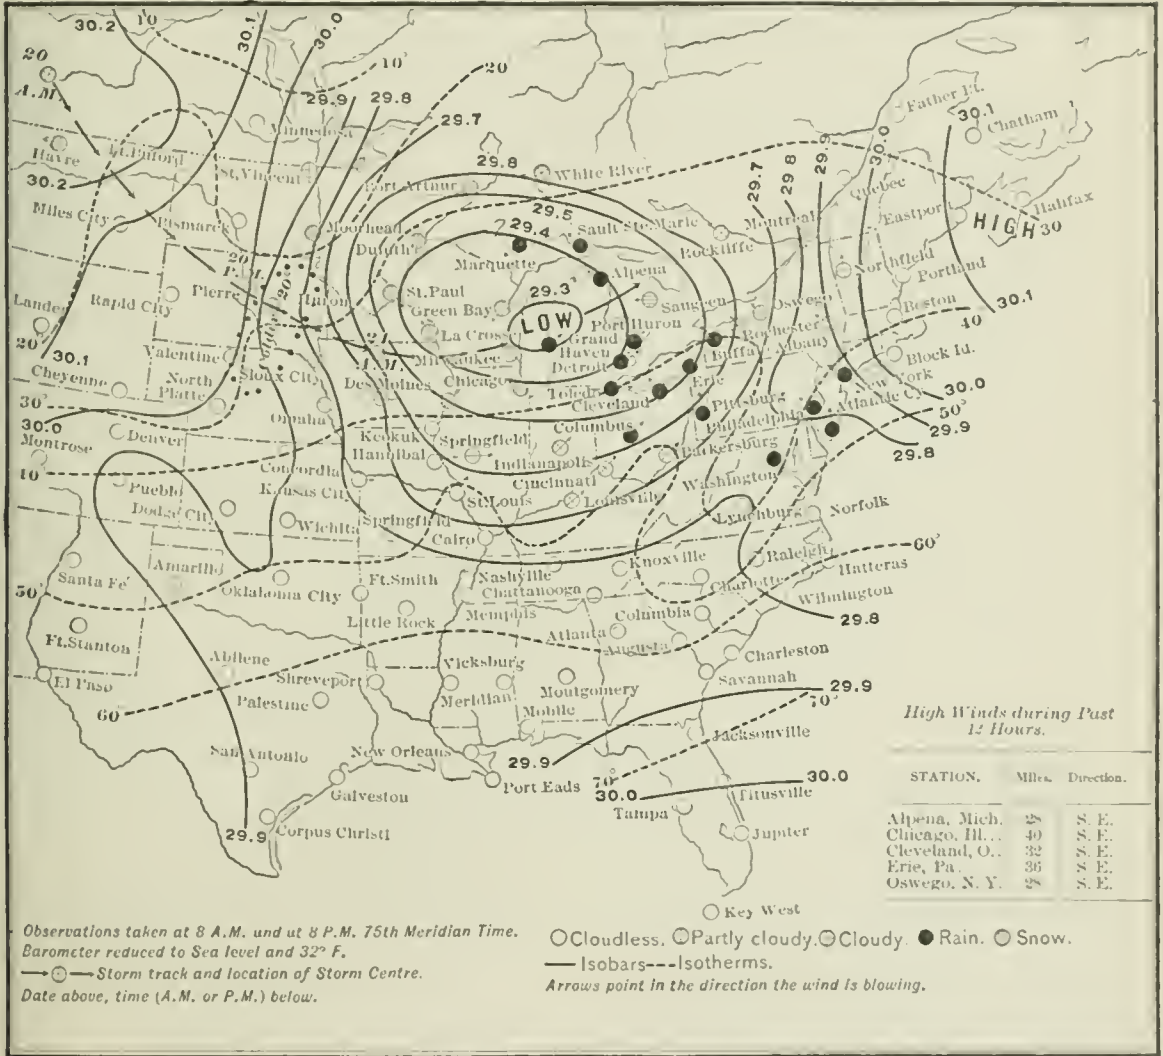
30.2 10 30.1 30.0 10° 20

20 A.M.

29.9 29.8 29.7

Minnedosa

Havre Ft.Buford

30.2

St.Vincent

Miles City Bismarck

Port Arthur

29.8 White River

29.5

29.4 Sault Ste.Marie

Moorhead Duluth

Marquette

Alpena

Rockliffe

Montreal

Quebec

Father Pt.

30.1 Chatham

Eastport

Halifax

HIGH 30

Northfield

Portland

29.7 29.8 29.9 30.0

20 P.M.

Pierre

Huron

St.Paul

Green Bay

29.3

LOW

La Crosse

Port Huron

Saugeen

Oswego

Rochester

Boston

Lander Rapid City

20 30.1

21 A.M.

Milwaukee

Grand Haven

Detroit

Buffalo

Albany

30.1

40

Valentine

North Platte

Sioux City

Des Moines

Chicago

Toledo

Erie

Block Id.

Cheyenne

30 30.0

Montrose

Omaha

Denver

Cleveland

Pittsburg

New York

Atlantic Cy.

30.0

50°

Keokuk

Springfield

Columbus

Philadelphia

29.9

10

Hannibal

Indianapolis

Parkersburg

29.8

Concordia

Pueblo

Kansas City

Cincinnati

Washington

Dodge City

Wichita

St.Louis

Louisville

Springfield

Lynchburg

Norfolk

Cairo

Knoxville

Raleigh

60°

Amarillo

Santa Fe

50

Oklahoma City

Ft.Smith

Nashville

Chattanooga

Charlotte

Hatteras

Wilmington

Little Rock

Memphis

Columbia

29.8

Atlanta

Ft.Stanton

Abilene

Augusta

Charleston

El Paso

Vicksburg

Shreveport

Meridian

Montgomery

Savannah

29.9

60

Palestine

Mobile

70°

San Antonio

New Orleans

29.9

Jacksonville

Galveston

Port Eads

70°

30.0

30.0

Titusville

29.9

Corpus Christi

Tampa

Jupiter

Key West

High Winds during Past 12 Hours.

| STATION. | Miles. | Direction. |
|---|---|---|
| Alpena, Mich. | 28 | S. E. |
| Chicago, Ill... | 40 | S. E. |
| Cleveland, O.. | 32 | S. E. |
| Erie, Pa. | 36 | S. E. |
| Oswego, N. Y. | 28 | S. E. |

Observations taken at 8 A.M. and at 8 P.M. 75th Meridian Time.
Barometer reduced to Sea level and 32° F.
Storm track and location of Storm Centre.
Date above, time (A.M. or P.M.) below.

Cloudless. Partly cloudy. Cloudy. Rain. Snow.
Isobars---Isotherms.
Arrows point in the direction the wind is blowing.